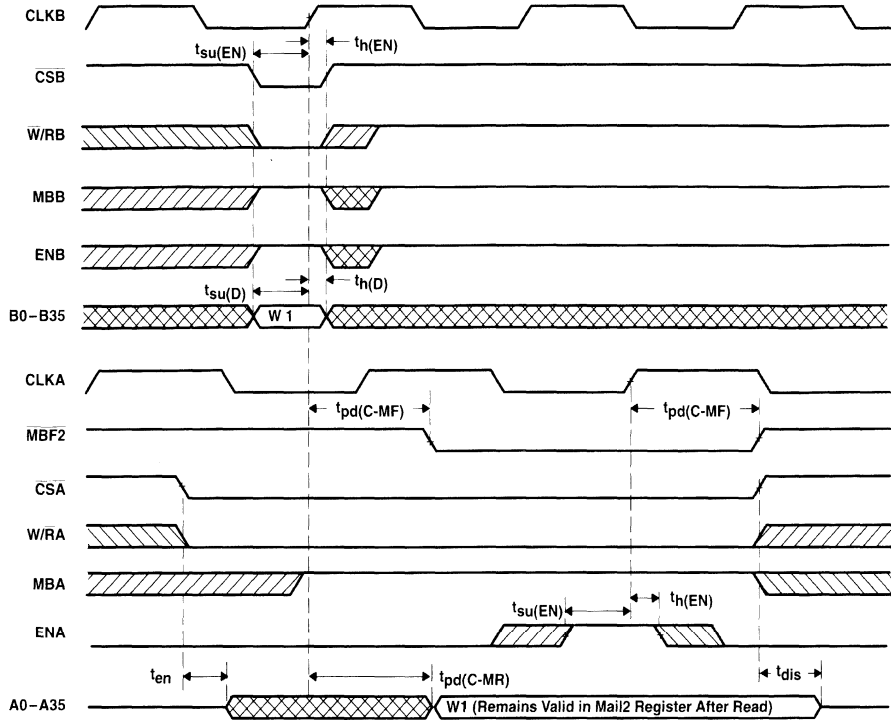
CLKB

$t_{su(EN)}$

$t_{h(EN)}$

$\overline{CSB}$

$W/\overline{R}B$

MBB

ENB

$t_{su(D)}$

$t_{h(D)}$

B0–B35

W 1

CLKA

$t_{pd(C-MF)}$

$t_{pd(C-MF)}$

$\overline{MBF2}$

$\overline{CSA}$

$W/\overline{R}A$

MBA

ENA

$t_{su(EN)}$

$t_{h(EN)}$

$t_{en}$

$t_{pd(C-MR)}$

$t_{dis}$

A0–A35

W1 (Remains Valid in Mail2 Register After Read)